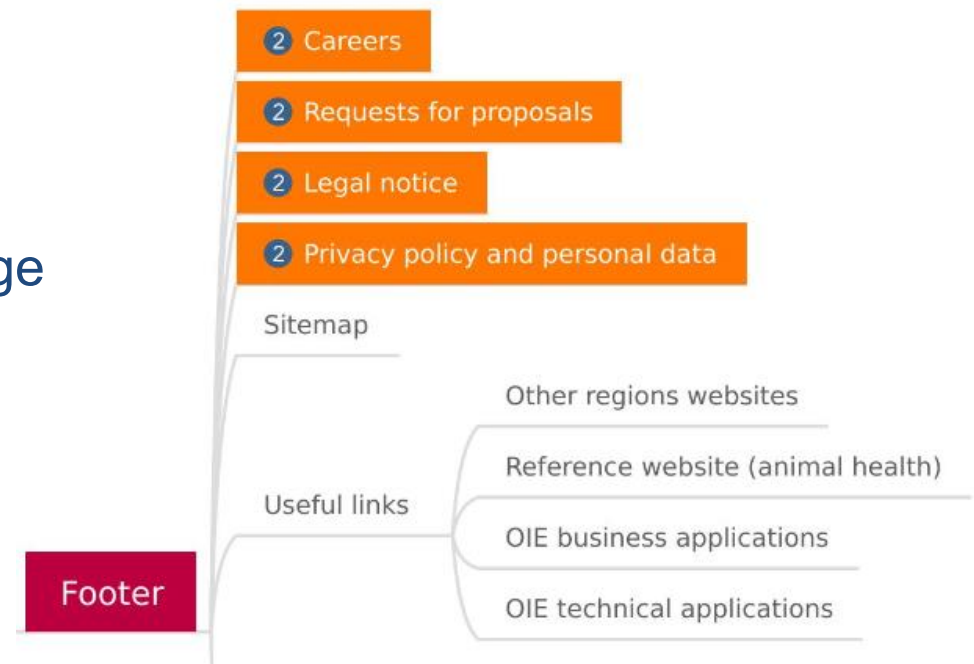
ge

2 Careers

2 Requests for proposals

2 Legal notice

2 Privacy policy and personal data

Sitemap

Useful links

Other regions websites

Reference website (animal health)

OIE business applications

OIE technical applications

Footer